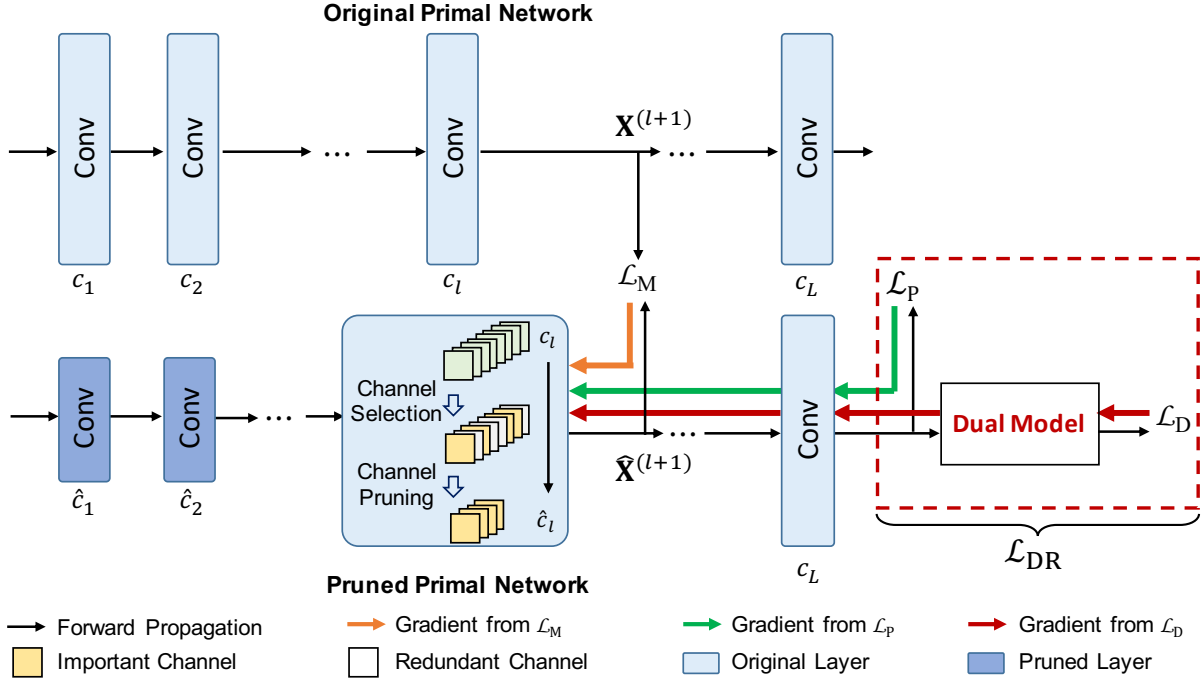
Original Primal Network

Conv

Conv

...

Conv

$\mathbf{X}^{(l+1)}$

...

Conv

$c_1$

$c_2$

$c_l$

$\mathcal{L}_{\text{M}}$

$c_L$

$\mathcal{L}_{\text{P}}$

Conv

Conv

...

$c_l$

Channel Selection

Channel Pruning

$\hat{c}_l$

...

$\hat{\mathbf{X}}^{(l+1)}$

Conv

Dual Model

$\mathcal{L}_{\text{D}}$

$\hat{c}_1$

$\hat{c}_2$

$c_L$

$\mathcal{L}_{\text{DR}}$

Pruned Primal Network

Forward Propagation

Gradient from $\mathcal{L}_{\text{M}}$

Gradient from $\mathcal{L}_{\text{P}}$

Gradient from $\mathcal{L}_{\text{D}}$

Important Channel

Redundant Channel

Original Layer

Pruned Layer